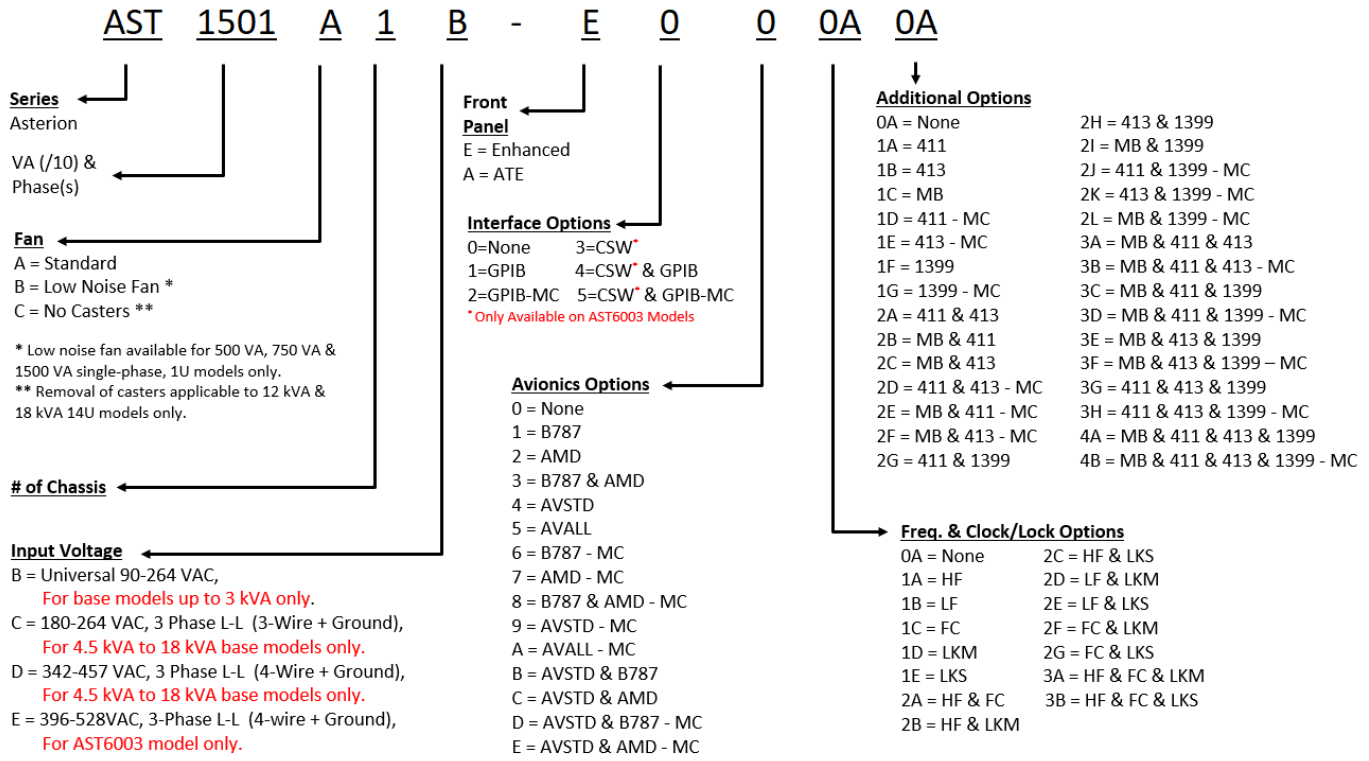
AST 1501 A 1 B - E 0 0 0A 0A

Series
Asterion

VA (/10) & Phase(s)

Fan
A = Standard
B = Low Noise Fan *
C = No Casters **

* Low noise fan available for 500 VA, 750 VA & 1500 VA single-phase, 1U models only.
** Removal of casters applicable to 12 kVA & 18 kVA 14U models only.

# of Chassis

Input Voltage
B = Universal 90-264 VAC,
For base models up to 3 kVA only.
C = 180-264 VAC, 3 Phase L-L (3-Wire + Ground),
For 4.5 kVA to 18 kVA base models only.
D = 342-457 VAC, 3 Phase L-L (4-Wire + Ground),
For 4.5 kVA to 18 kVA base models only.
E = 396-528VAC, 3-Phase L-L (4-wire + Ground),
For AST6003 model only.

Front Panel
E = Enhanced
A = ATE

Interface Options
0=None 3=CSW*
1=GPIB 4=CSW* & GPIB
2=GPIB-MC 5=CSW* & GPIB-MC
* Only Available on AST6003 Models

Avionics Options
0 = None
1 = B787
2 = AMD
3 = B787 & AMD
4 = AVSTD
5 = AVALL
6 = B787 - MC
7 = AMD - MC
8 = B787 & AMD - MC
9 = AVSTD - MC
A = AVALL - MC
B = AVSTD & B787
C = AVSTD & AMD
D = AVSTD & B787 - MC
E = AVSTD & AMD - MC

Additional Options
0A = None
1A = 411
1B = 413
1C = MB
1D = 411 - MC
1E = 413 - MC
1F = 1399
1G = 1399 - MC
2A = 411 & 413
2B = MB & 411
2C = MB & 413
2D = 411 & 413 - MC
2E = MB & 411 - MC
2F = MB & 413 - MC
2G = 411 & 1399
2H = 413 & 1399
2I = MB & 1399
2J = 411 & 1399 - MC
2K = 413 & 1399 - MC
2L = MB & 1399 - MC
3A = MB & 411 & 413
3B = MB & 411 & 413 - MC
3C = MB & 411 & 1399
3D = MB & 411 & 1399 - MC
3E = MB & 413 & 1399
3F = MB & 413 & 1399 – MC
3G = 411 & 413 & 1399
3H = 411 & 413 & 1399 - MC
4A = MB & 411 & 413 & 1399
4B = MB & 411 & 413 & 1399 - MC

Freq. & Clock/Lock Options
0A = None
1A = HF
1B = LF
1C = FC
1D = LKM
1E = LKS
2A = HF & FC
2B = HF & LKM
2C = HF & LKS
2D = LF & LKM
2E = LF & LKS
2F = FC & LKM
2G = FC & LKS
3A = HF & FC & LKM
3B = HF & FC & LKS